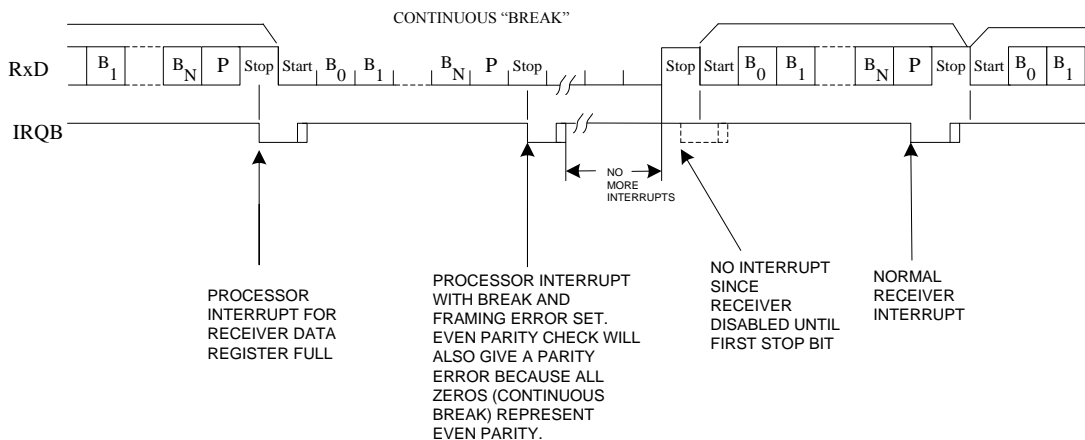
CONTINUOUS "BREAK"

RxD

$B_1$ $B_N$ P Stop Start $B_0$ $B_1$ $B_N$ P Stop Stop Start $B_0$ $B_1$ $B_N$ P Stop Start $B_0$ $B_1$

IRQB

NO MORE INTERRUPTS

PROCESSOR INTERRUPT FOR RECEIVER DATA REGISTER FULL

PROCESSOR INTERRUPT WITH BREAK AND FRAMING ERROR SET. EVEN PARITY CHECK WILL ALSO GIVE A PARITY ERROR BECAUSE ALL ZEROS (CONTINUOUS BREAK) REPRESENT EVEN PARITY.

NO INTERRUPT SINCE RECEIVER DISABLED UNTIL FIRST STOP BIT

NORMAL RECEIVER INTERRUPT